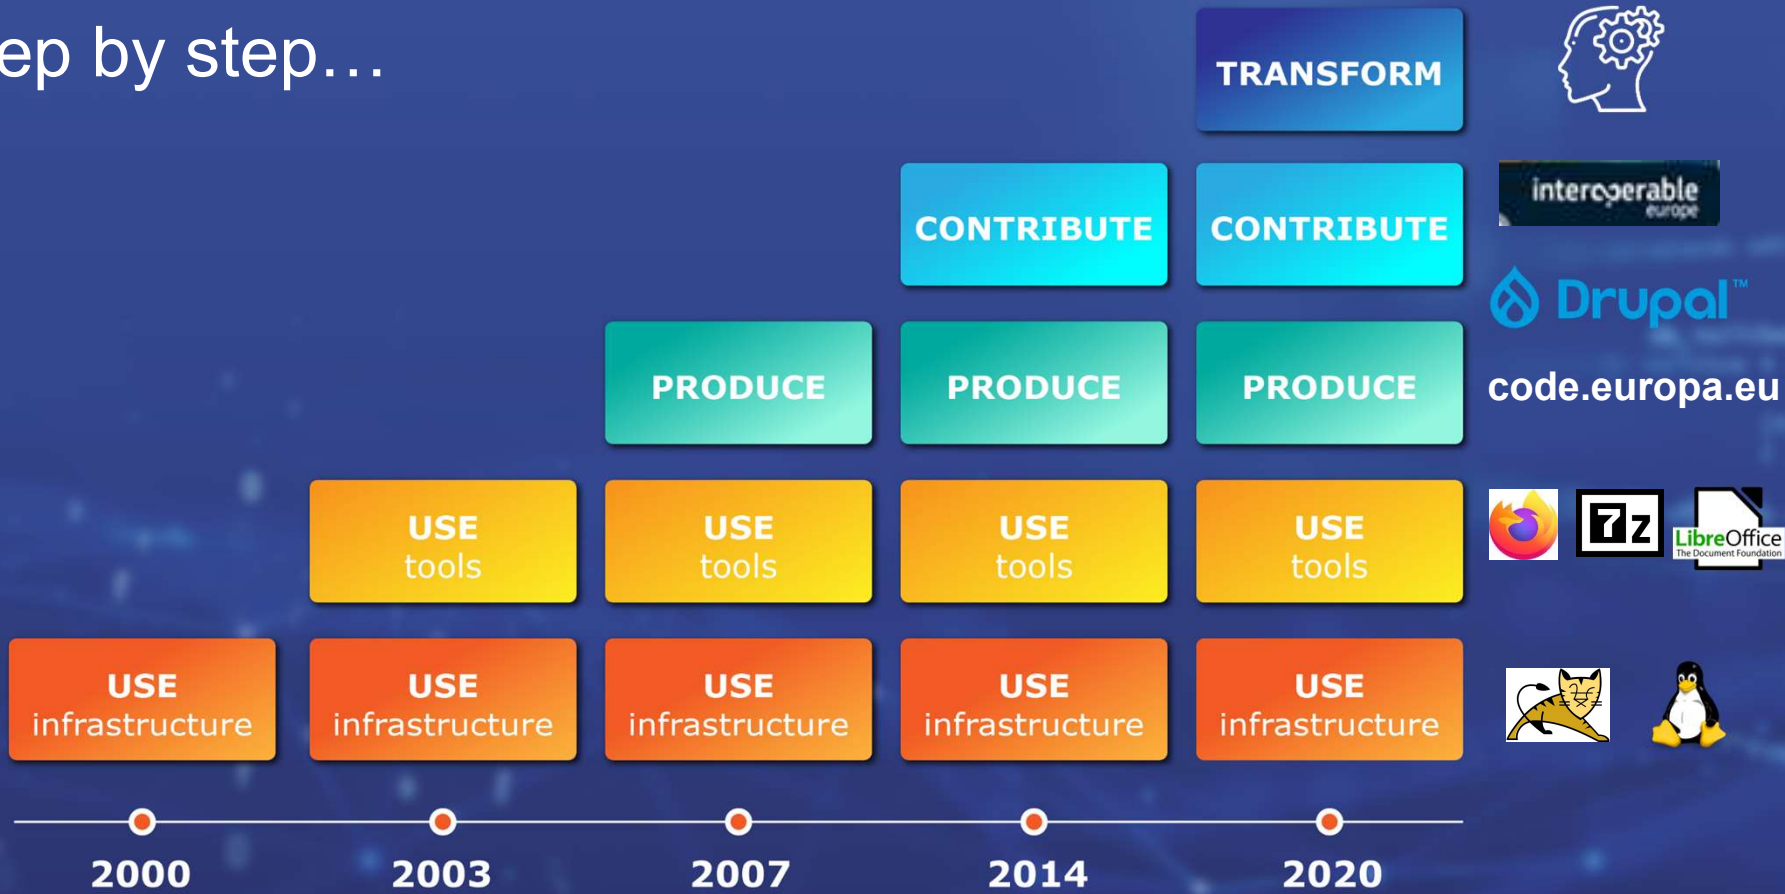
ep by step…

TRANSFORM

CONTRIBUTE

CONTRIBUTE

interoperable europe

Drupal™

PRODUCE

PRODUCE

PRODUCE

code.europa.eu

USE tools

USE tools

USE tools

USE tools

7z

LibreOffice The Document Foundation

USE infrastructure

USE infrastructure

USE infrastructure

USE infrastructure

USE infrastructure

2000

2003

2007

2014

2020